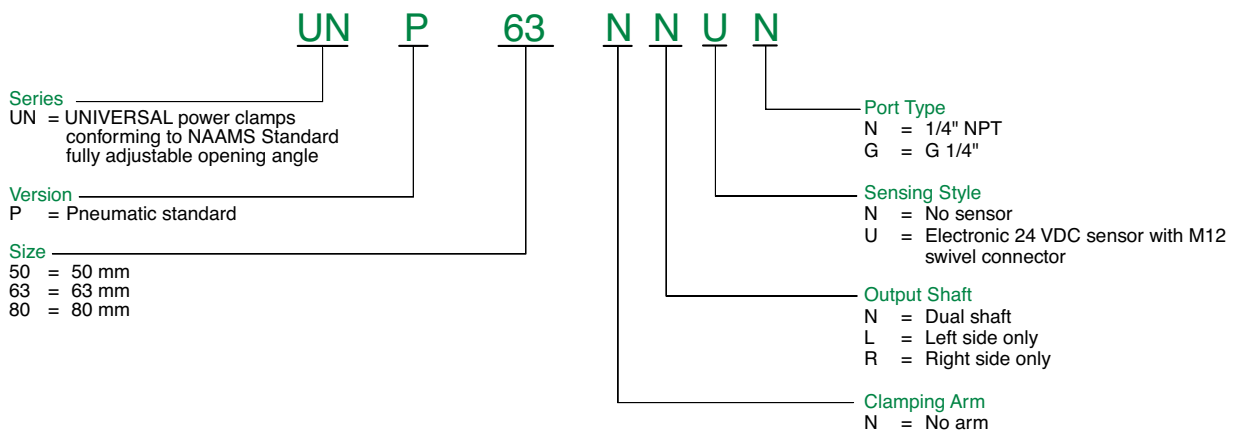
UN P 63 N N U N

Series
UN = UNIVERSAL power clamps conforming to NAAMS Standard fully adjustable opening angle

Version
P = Pneumatic standard

Size
50 = 50 mm
63 = 63 mm
80 = 80 mm

Port Type
N = 1/4" NPT
G = G 1/4"

Sensing Style
N = No sensor
U = Electronic 24 VDC sensor with M12 swivel connector

Output Shaft
N = Dual shaft
L = Left side only
R = Right side only

Clamping Arm
N = No arm